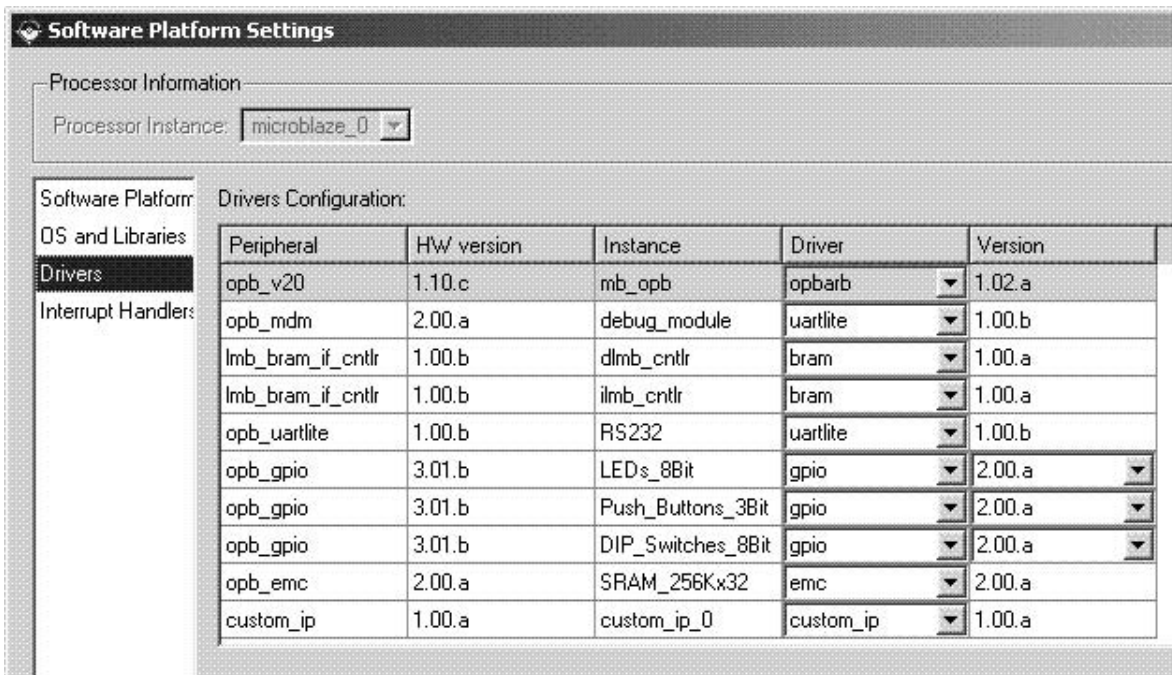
Software Platform Settings

Processor Information

Processor Instance: microblaze_0

Software Platform
OS and Libraries
Drivers
Interrupt Handlers

Drivers Configuration:

| Peripheral | HW version | Instance | Driver | Version |
|---|---|---|---|---|
| opb_v20 | 1.10.c | mb_opb | opbarb | 1.02.a |
| opb_mdm | 2.00.a | debug_module | uartlite | 1.00.b |
| lmb_bram_if_cntlr | 1.00.b | dlmb_cntlr | bram | 1.00.a |
| lmb_bram_if_cntlr | 1.00.b | ilmb_cntlr | bram | 1.00.a |
| opb_uartlite | 1.00.b | RS232 | uartlite | 1.00.b |
| opb_gpio | 3.01.b | LEDs_8Bit | gpio | 2.00.a |
| opb_gpio | 3.01.b | Push_Buttons_3Bit | gpio | 2.00.a |
| opb_gpio | 3.01.b | DIP_Switches_8Bit | gpio | 2.00.a |
| opb_emc | 2.00.a | SRAM_256Kx32 | emc | 2.00.a |
| custom_ip | 1.00.a | custom_ip_0 | custom_ip | 1.00.a |